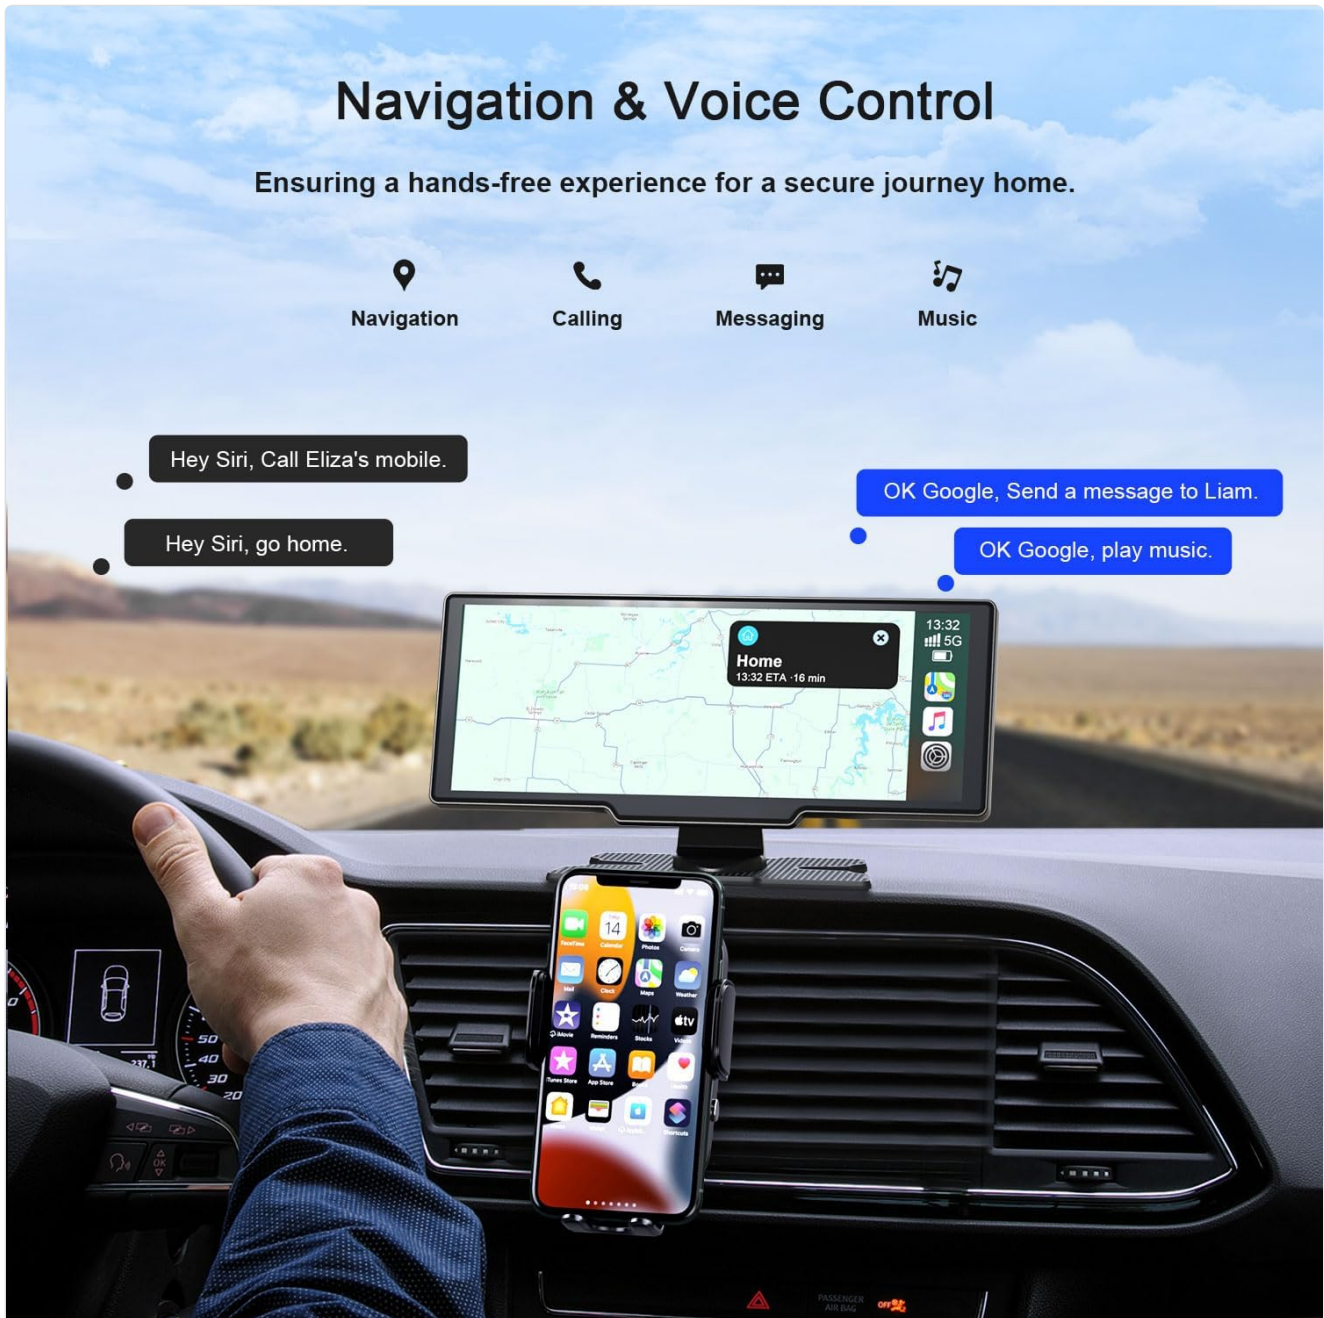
Navigation & Voice Control

Ensuring a hands-free experience for a secure journey home.

Navigation

Calling

Messaging

Music

Hey Siri, Call Eliza's mobile.

Hey Siri, go home.

OK Google, Send a message to Liam.

OK Google, play music.

Home
13:32 ETA ·16 min

13:32
5G

14

PASSENGER AIR BAG OFF